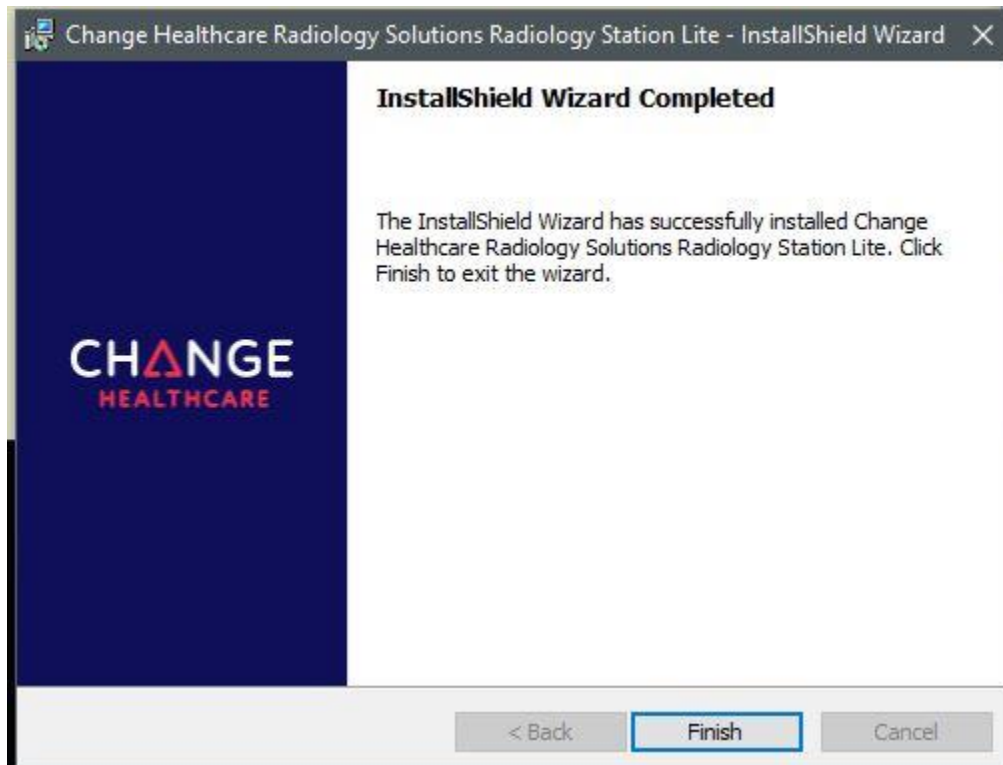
Change Healthcare Radiology Solutions Radiology Station Lite - InstallShield Wizard ×

InstallShield Wizard Completed

The InstallShield Wizard has successfully installed Change Healthcare Radiology Solutions Radiology Station Lite. Click Finish to exit the wizard.

CHANGE
HEALTHCARE

< Back
Finish
Cancel